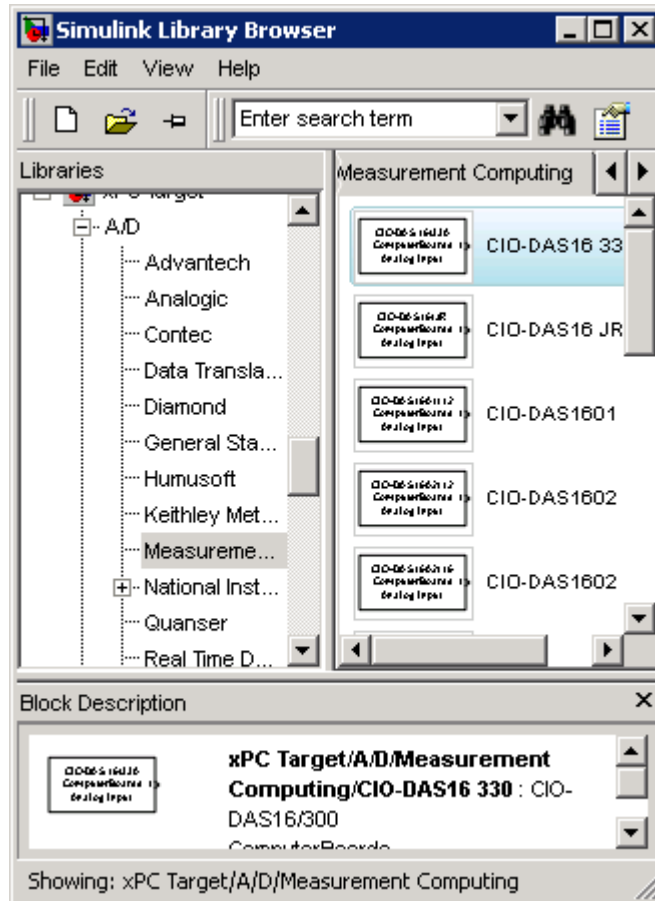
Simulink Library Browser

File Edit View Help

Enter search term

Libraries

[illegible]

A/D

Advantech

Analogic

Contec

Data Transla...

Diamond

General Sta...

Humusoft

Keithley Met...

Measureme...

National Inst...

Quanser

Real Time D...

Measurement Computing

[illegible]

CIO-DAS16 33

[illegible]

CIO-DAS16 JR

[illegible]

CIO-DAS1601

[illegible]

CIO-DAS1602

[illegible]

CIO-DAS1602

Block Description

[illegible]

xPC Target/A/D/Measurement Computing/CIO-DAS16 330 : CIO-DAS16/300

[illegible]

Showing: xPC Target/A/D/Measurement Computing